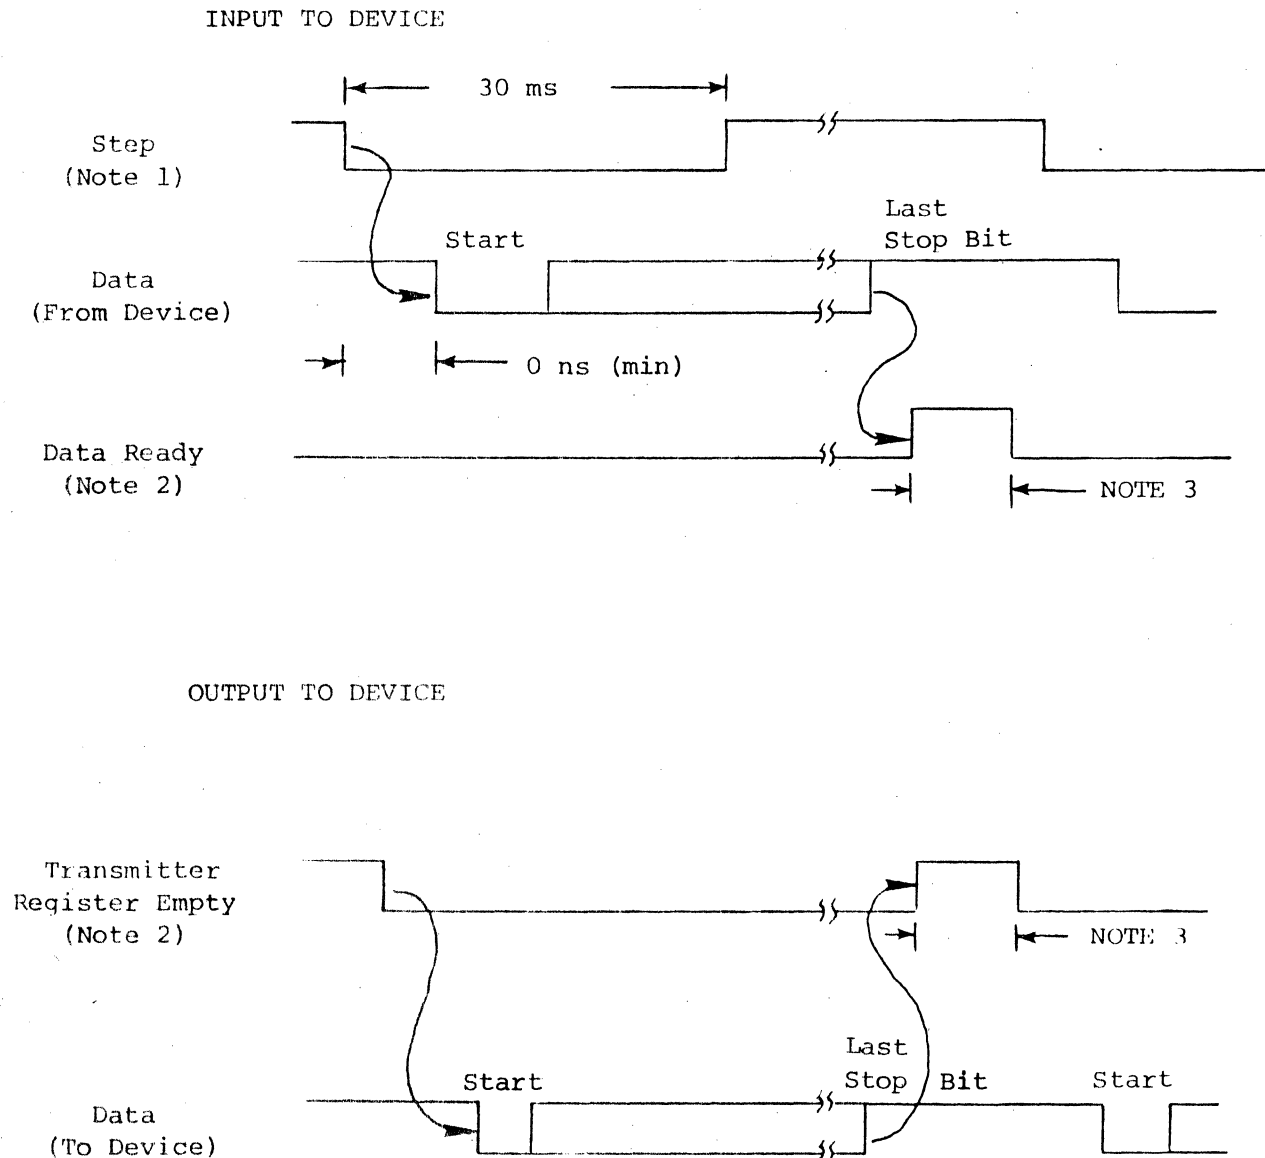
INPUT TO DEVICE

30 ms

Step
(Note 1)

Last
Stop Bit

Start

Data
(From Device)

0 ns (min)

Data Ready
(Note 2)

NOTE 3

OUTPUT TO DEVICE

Transmitter
Register Empty
(Note 2)

NOTE 3

Last
Stop Bit

Start

Start

Data
(To Device)